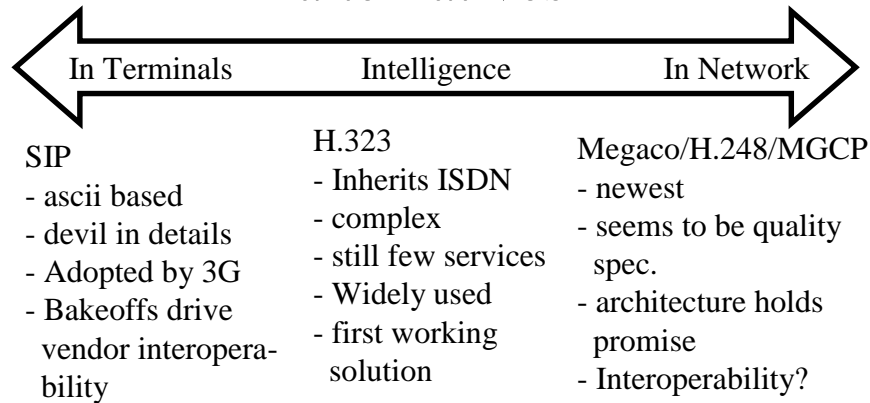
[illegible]

In Terminals Intelligence In Network

SIP
- ascii based
- devil in details
- Adopted by 3G
- Bakeoffs drive vendor interoperability

H.323
- Inherits ISDN
- complex
- still few services
- Widely used
- first working solution

Megaco/H.248/MGCP
- newest
- seems to be quality spec.
- architecture holds promise
- Interoperability?